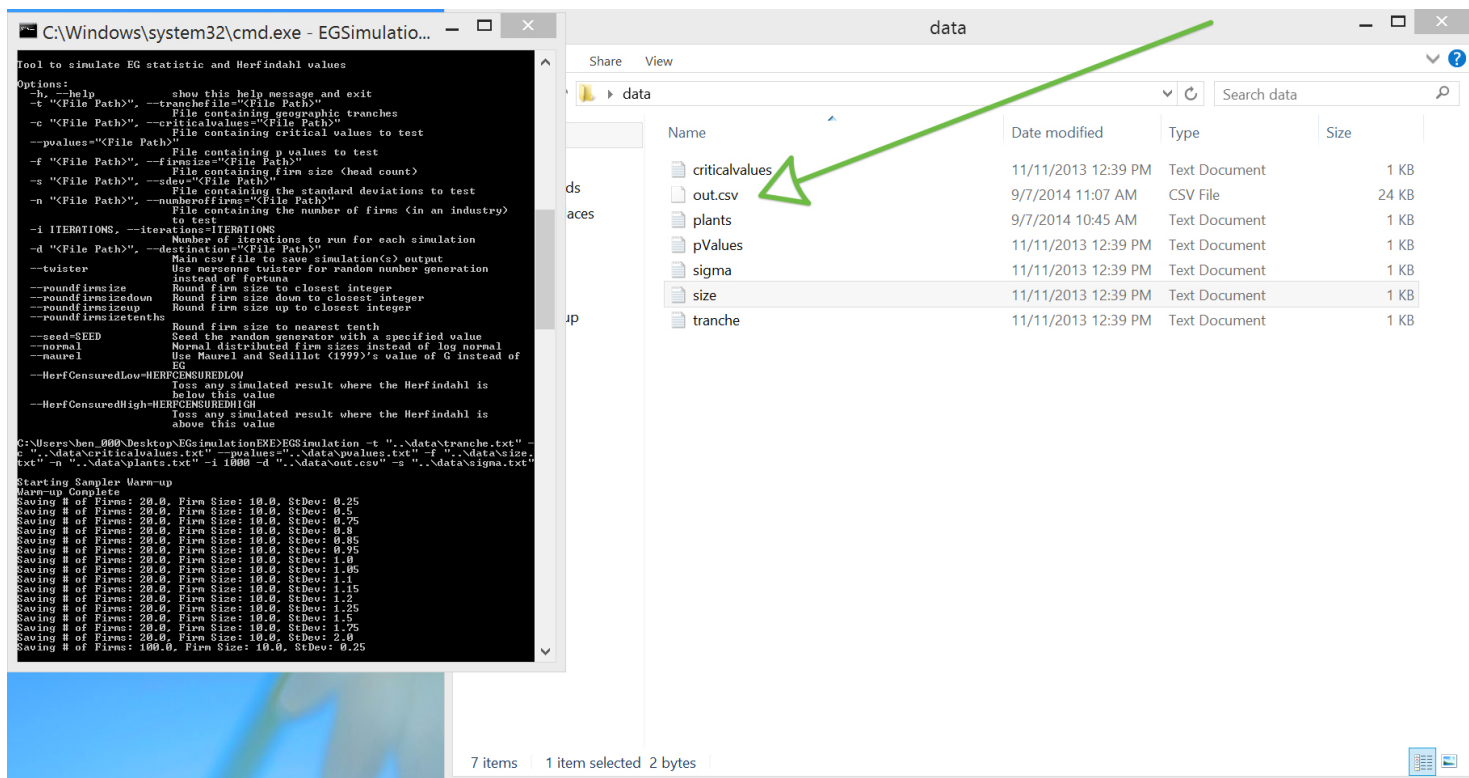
C:\Windows\system32\cmd.exe - EGSimulatio...

Tool to simulate EG statistic and Herfindahl values

Options:
-h, --help show this help message and exit
-t "<File Path>", --tranchefile="<File Path>"
File containing geographic tranches
-c "<File Path>", --criticalvalues="<File Path>"
File containing critical values to test
--pvalues="<File Path>"
File containing p values to test
-f "<File Path>", --firmsize="<File Path>"
File containing firm size (head count)
-s "<File Path>", --sdev="<File Path>"
File containing the standard deviations to test
-n "<File Path>", --numberoffirms="<File Path>"
File containing the number of firms (in an industry) to test
-i ITERATIONS, --iterations=ITERATIONS
Number of iterations to run for each simulation
-d "<File Path>", --destination="<File Path>"
Main csv file to save simulation(s) output
--twister Use mersenne twister for random number generation instead of fortuna
--roundfirmsize Round firm size to closest integer
--roundfirmsizedown Round firm size down to closest integer
--roundfirmsizeup Round firm size up to closest integer
--roundfirmsizetenths
Round firm size to nearest tenth
--seed=SEED Seed the random generator with a specified value
--normal Normal distributed firm sizes instead of log normal
--maurel Use Maurel and Sedillot (1999)'s value of G instead of EG
--HerfCensuredLow=HERFCENSUREDLOW
Toss any simulated result where the Herfindahl is below this value
--HerfCensuredHigh=HERFCENSUREDHIGH
Toss any simulated result where the Herfindahl is above this value

C:\Users\ben_000\Desktop\EGsimulationEXE>EGSimulation -t "..\data\tranche.txt" -c "..\data\criticalvalues.txt" --pvalues="..\data\pvalues.txt" -f "..\data\size.txt" -n "..\data\plants.txt" -i 1000 -d "..\data\out.csv" -s "..\data\sigma.txt"

Starting Sampler Warm-up
Warm-up Complete
Saving # of Firms: 20.0, Firm Size: 10.0, StDev: 0.25
Saving # of Firms: 20.0, Firm Size: 10.0, StDev: 0.5
Saving # of Firms: 20.0, Firm Size: 10.0, StDev: 0.75
Saving # of Firms: 20.0, Firm Size: 10.0, StDev: 0.8
Saving # of Firms: 20.0, Firm Size: 10.0, StDev: 0.85
Saving # of Firms: 20.0, Firm Size: 10.0, StDev: 0.95
Saving # of Firms: 20.0, Firm Size: 10.0, StDev: 1.0
Saving # of Firms: 20.0, Firm Size: 10.0, StDev: 1.05
Saving # of Firms: 20.0, Firm Size: 10.0, StDev: 1.1
Saving # of Firms: 20.0, Firm Size: 10.0, StDev: 1.15
Saving # of Firms: 20.0, Firm Size: 10.0, StDev: 1.2
Saving # of Firms: 20.0, Firm Size: 10.0, StDev: 1.25
Saving # of Firms: 20.0, Firm Size: 10.0, StDev: 1.5
Saving # of Firms: 20.0, Firm Size: 10.0, StDev: 1.75
Saving # of Firms: 20.0, Firm Size: 10.0, StDev: 2.0
Saving # of Firms: 100.0, Firm Size: 10.0, StDev: 0.25

data

Share View

data

Search data

ds
aces
up

| Name | Date modified | Type | Size |
|---|---|---|---|
| criticalvalues | 11/11/2013 12:39 PM | Text Document | 1 KB |
| out.csv | 9/7/2014 11:07 AM | CSV File | 24 KB |
| plants | 9/7/2014 10:45 AM | Text Document | 1 KB |
| pValues | 11/11/2013 12:39 PM | Text Document | 1 KB |
| sigma | 11/11/2013 12:39 PM | Text Document | 1 KB |
| size | 11/11/2013 12:39 PM | Text Document | 1 KB |
| tranche | 11/11/2013 12:39 PM | Text Document | 1 KB |

7 items 1 item selected 2 bytes